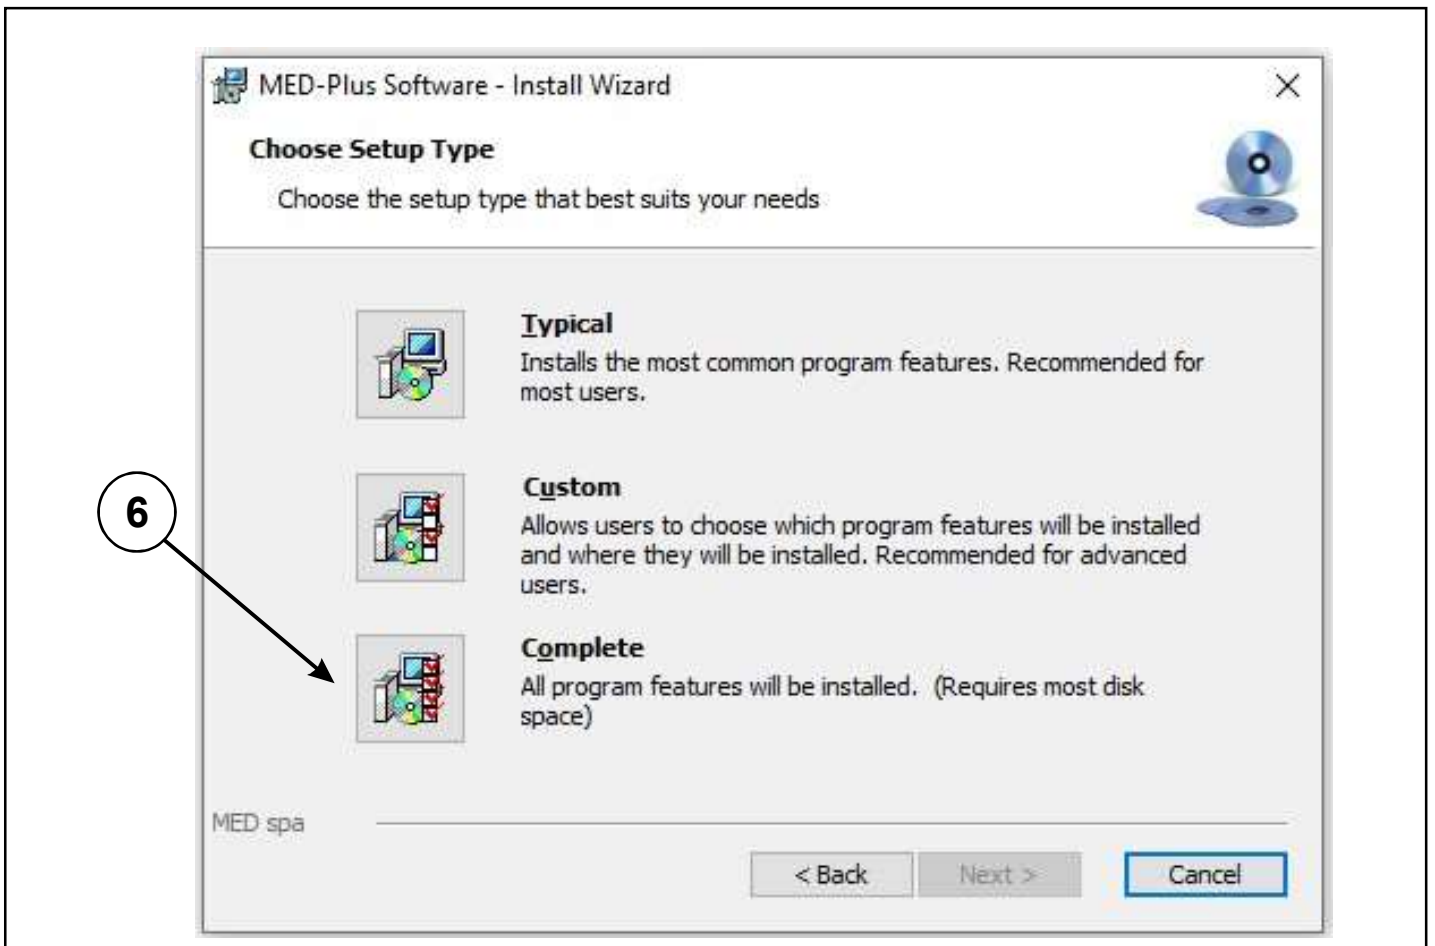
MED-Plus Software - Install Wizard

Choose Setup Type

Choose the setup type that best suits your needs

Typical
Installs the most common program features. Recommended for most users.

6

Custom
Allows users to choose which program features will be installed and where they will be installed. Recommended for advanced users.

Complete
All program features will be installed. (Requires most disk space)

MED spa

< Back

Next >

Cancel